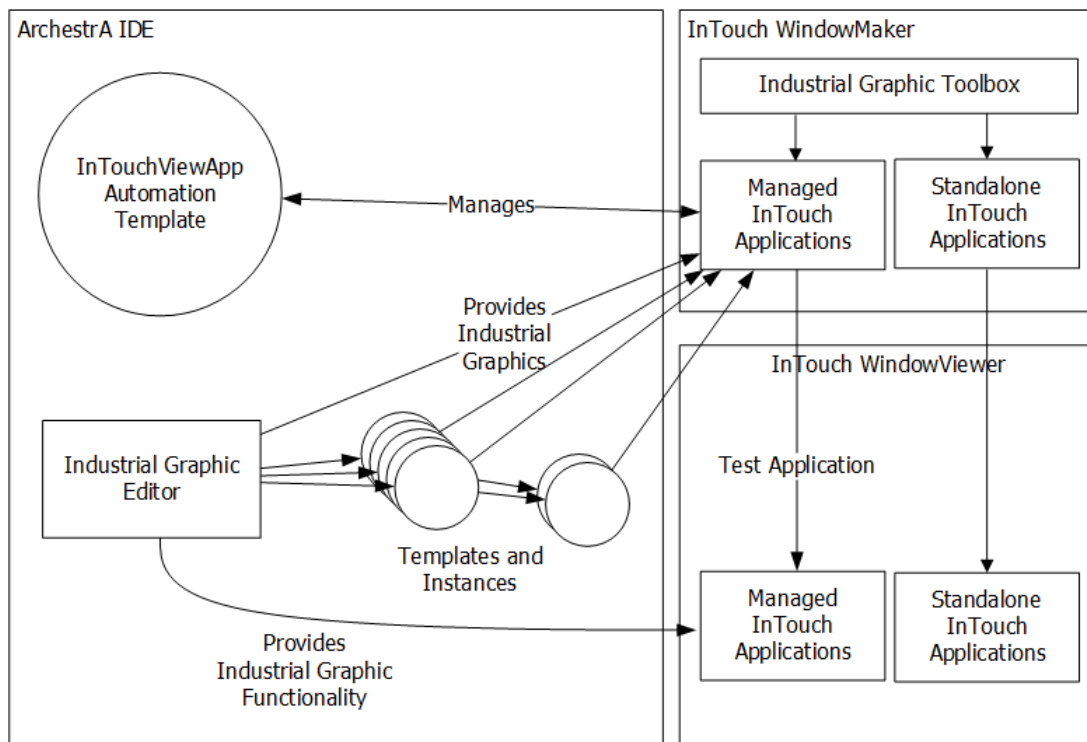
ArchestrA IDE

InTouchViewApp Automation Template

Manages

Provides Industrial Graphics

Industrial Graphic Editor

Templates and Instances

Provides Industrial Graphic Functionality

InTouch WindowMaker

Industrial Graphic Toolbox

Managed InTouch Applications

Standalone InTouch Applications

InTouch WindowViewer

Test Application

Managed InTouch Applications

Standalone InTouch Applications